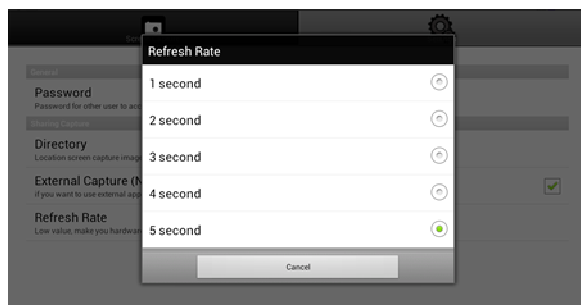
Sen

General

Password

Password for other user to acc

Sharing Capture

Directory

Location screen capture imag

External Capture (N

If you want to use external app

Refresh Rate

Low value, make you hardwa

Refresh Rate

1 second

2 second

3 second

4 second

5 second

Cancel